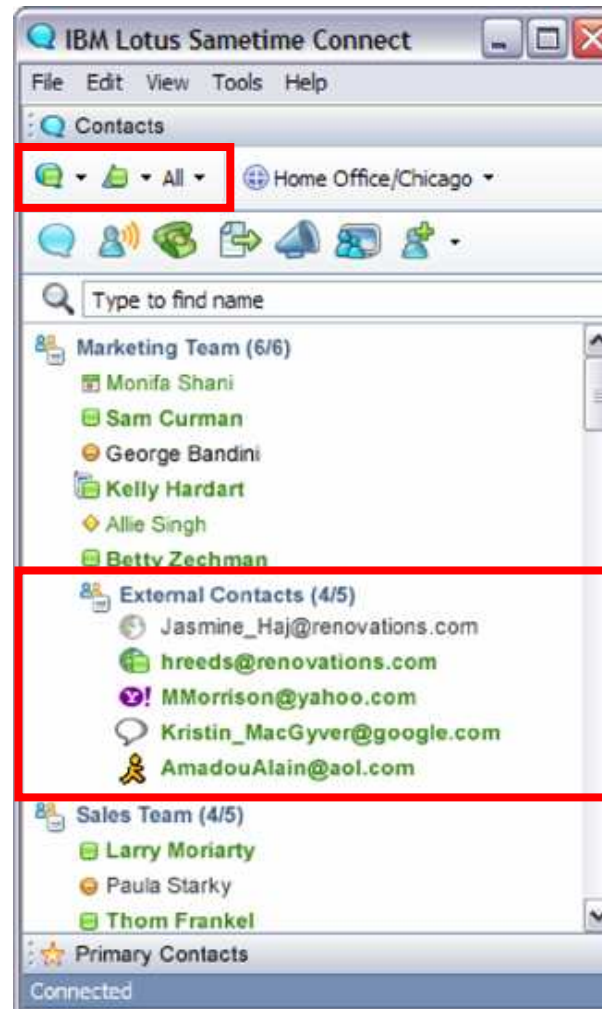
IBM Lotus Sametime Connect

File Edit View Tools Help

Contacts

All

Home Office/Chicago

Type to find name

Marketing Team (6/6)
Monifa Shani
Sam Curman
George Bandini
Kelly Hardart
Allie Singh
Betty Zechman
External Contacts (4/5)
Jasmine_Haj@renovations.com
hreeds@renovations.com
MMorrison@yahoo.com
Kristin_MacGyver@google.com
AmadouAlain@aol.com
Sales Team (4/5)
Larry Moriarty
Paula Starky
Thom Frankel

Primary Contacts

Connected